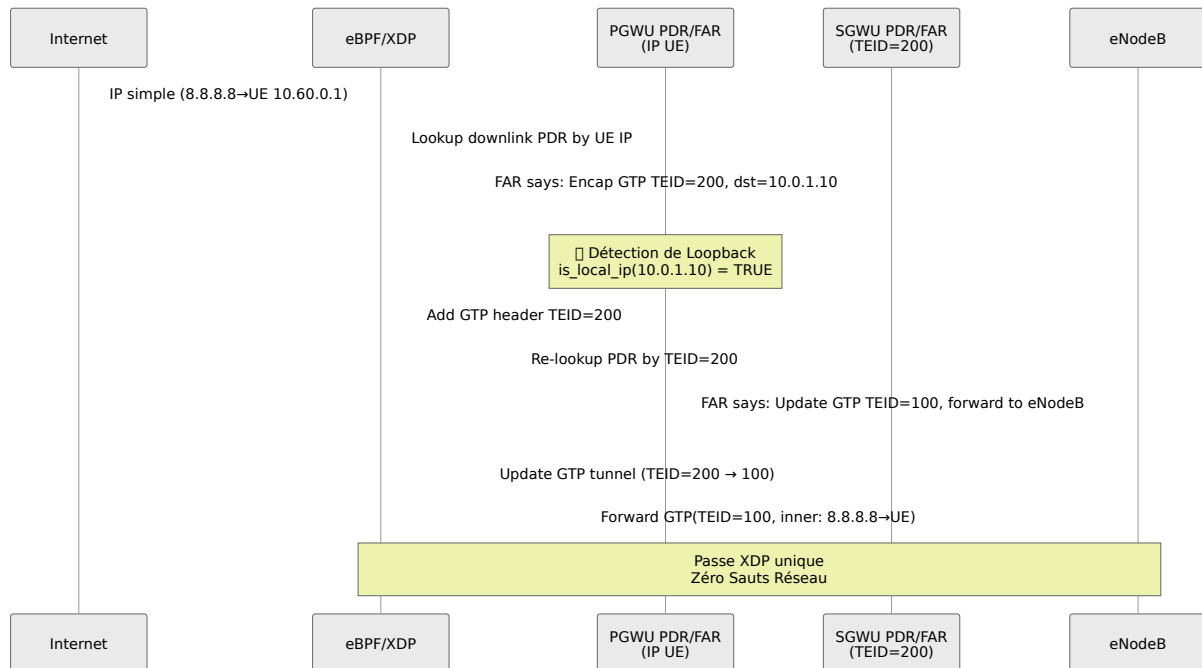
Internet

eBPF/XDP

PGWU PDR/FAR (IP UE)

SGWU PDR/FAR (TEID=200)

eNodeB

IP simple (8.8.8.8→UE 10.60.0.1)

Lookup downlink PDR by UE IP

FAR says: Encap GTP TEID=200, dst=10.0.1.10

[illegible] Détection de Loopback
is_local_ip(10.0.1.10) = TRUE

Add GTP header TEID=200

Re-lookup PDR by TEID=200

FAR says: Update GTP TEID=100, forward to eNodeB

Update GTP tunnel (TEID=200 → 100)

Forward GTP(TEID=100, inner: 8.8.8.8→UE)

Passe XDP unique
Zéro Sauts Réseau

Internet

eBPF/XDP

PGWU PDR/FAR (IP UE)

SGWU PDR/FAR (TEID=200)

eNodeB